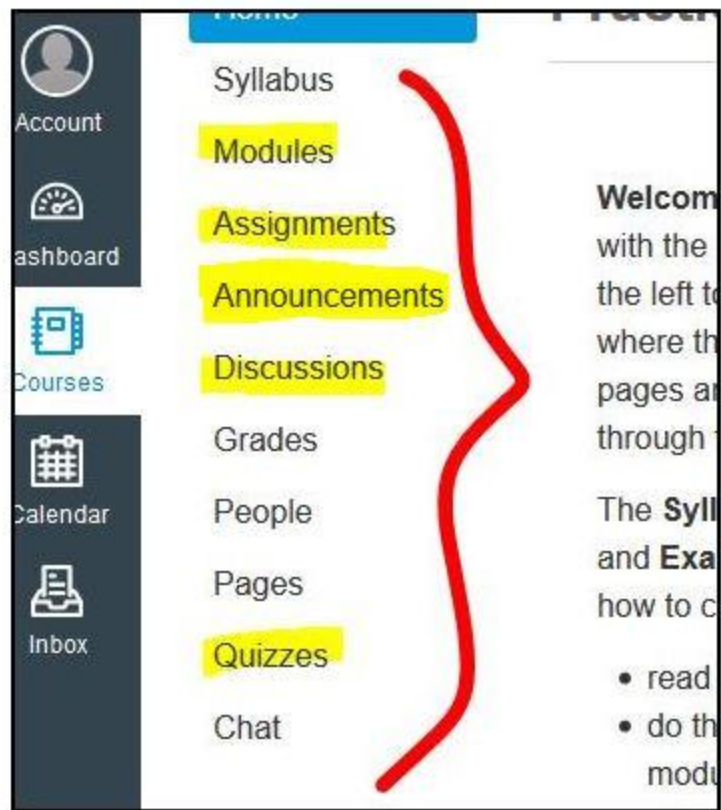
Account

ashboard

Courses

Calendar

Inbox

Home

Syllabus

Modules

Assignments

Announcements

Discussions

Grades

People

Pages

Quizzes

Chat

Practi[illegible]

Welcom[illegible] with the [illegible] the left t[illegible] where th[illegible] pages a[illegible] through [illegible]

The Syll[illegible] and Exa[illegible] how to c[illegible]

• read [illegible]
• do th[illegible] modu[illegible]